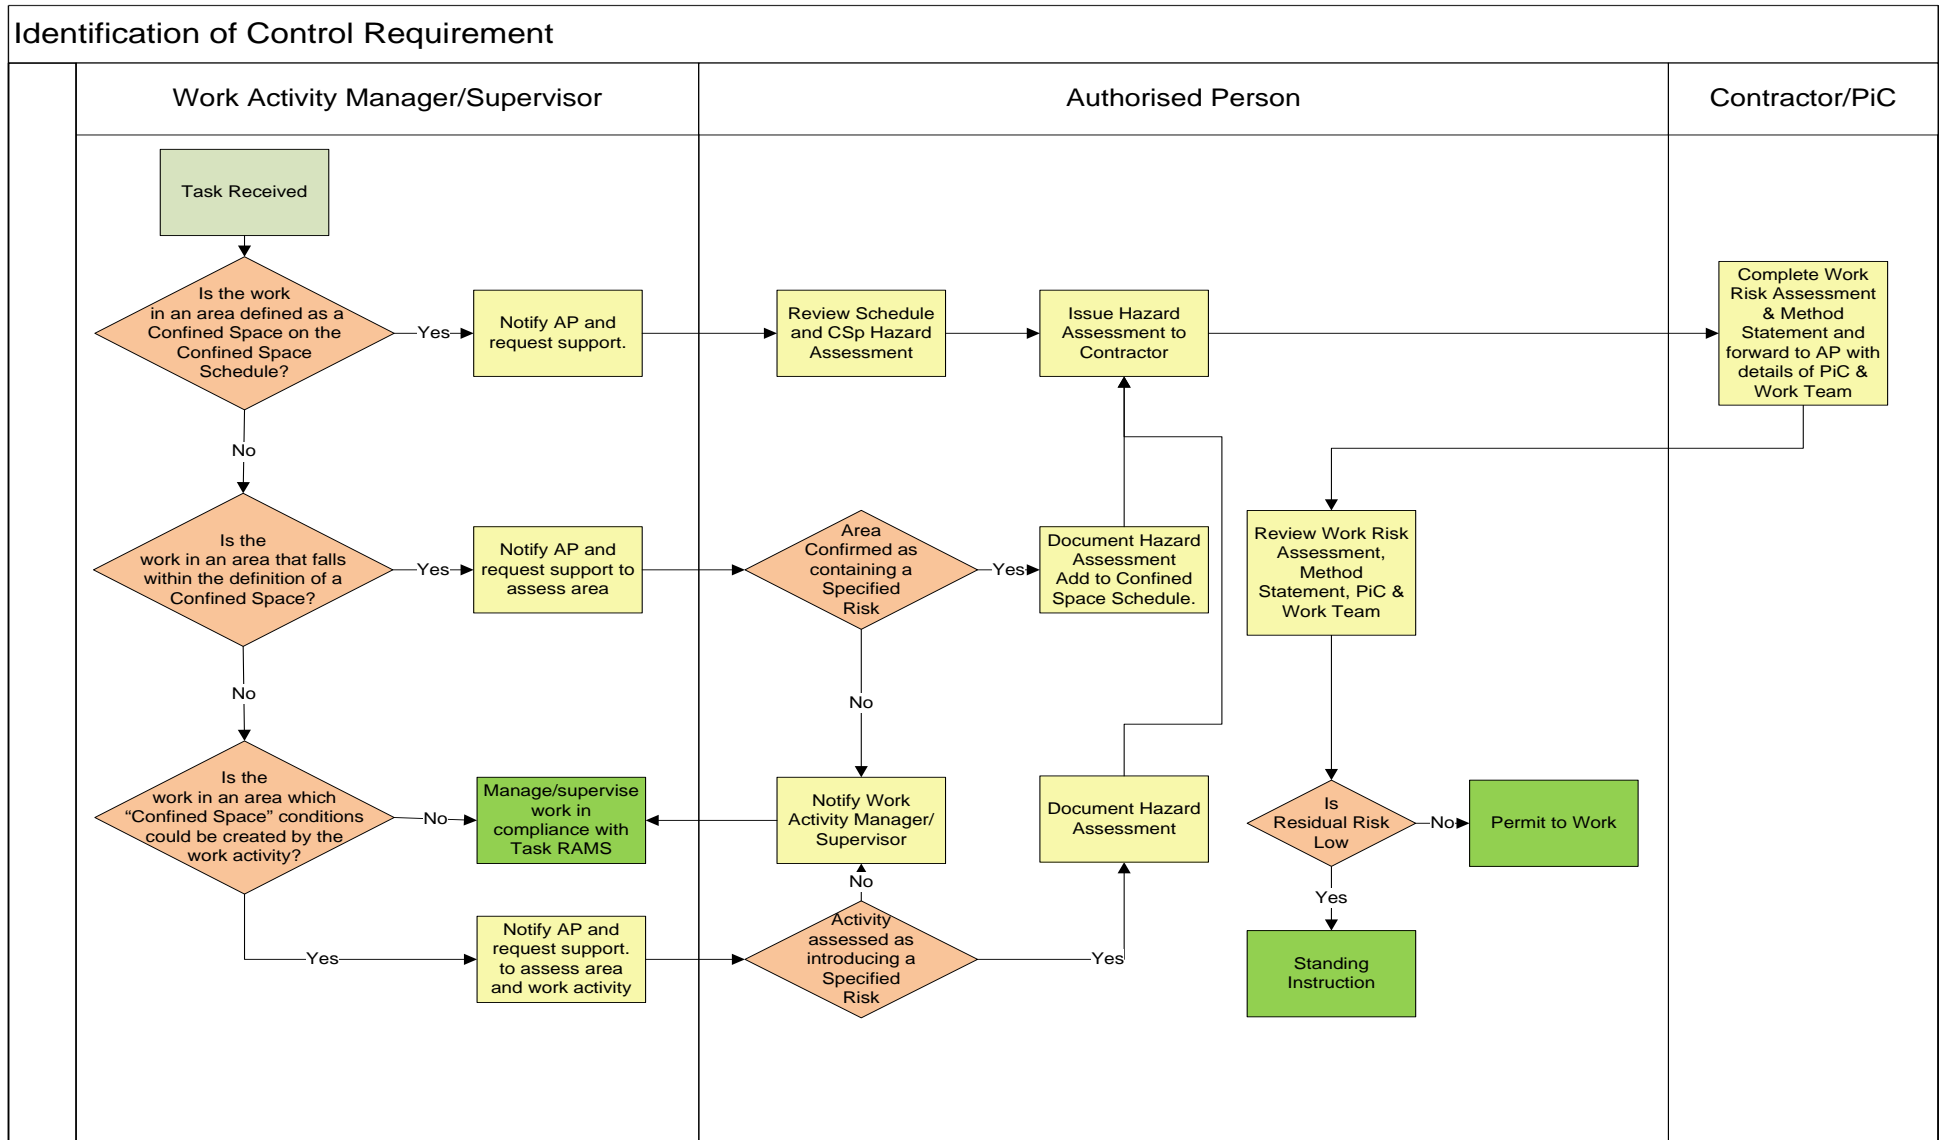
Identification of Control Requirement

Work Activity Manager/Supervisor

Authorised Person

Contractor/PiC

Task Received

Is the work in an area defined as a Confined Space on the Confined Space Schedule?

Yes

Notify AP and request support.

Review Schedule and CSp Hazard Assessment

Issue Hazard Assessment to Contractor

Complete Work Risk Assessment & Method Statement and forward to AP with details of PiC & Work Team

No

Is the work in an area that falls within the definition of a Confined Space?

Yes

Notify AP and request support to assess area

Area Confirmed as containing a Specified Risk

Yes

Document Hazard Assessment Add to Confined Space Schedule.

Review Work Risk Assessment, Method Statement, PiC & Work Team

No

No

Is the work in an area which "Confined Space" conditions could be created by the work activity?

No

Manage/supervise work in compliance with Task RAMS

Notify Work Activity Manager/ Supervisor

Document Hazard Assessment

Is Residual Risk Low

No

Permit to Work

No

Yes

Notify AP and request support. to assess area and work activity

Activity assessed as introducing a Specified Risk

Yes

Yes

Standing Instruction